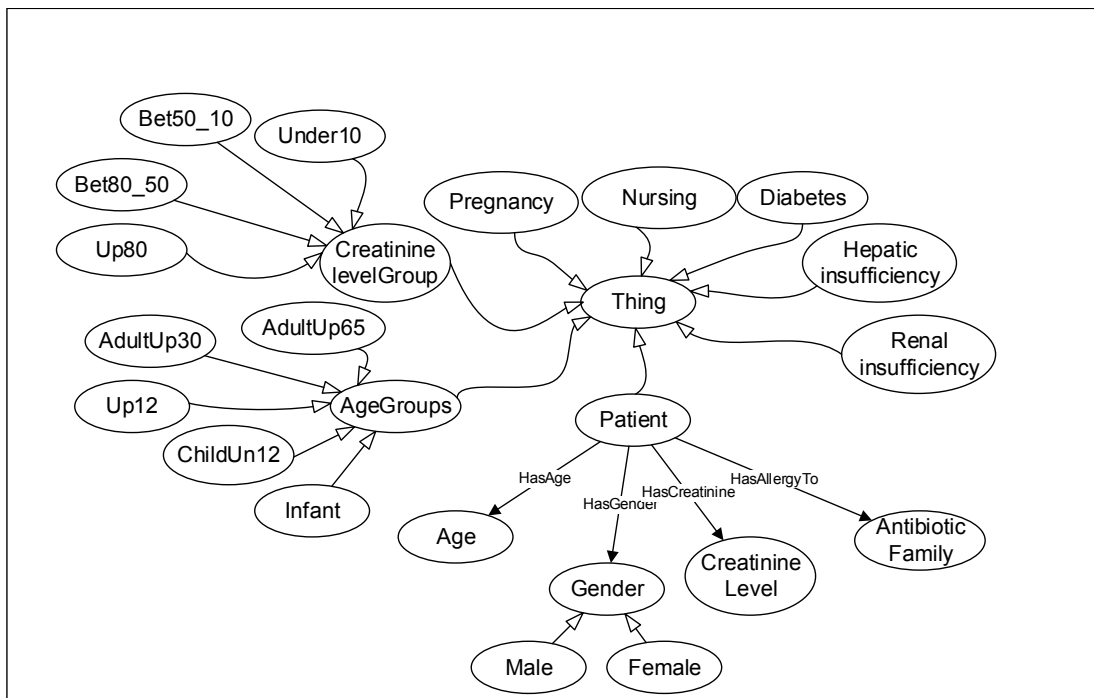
Bet50_10
Under10
Bet80_50
Up80
Creatinine levelGroup
Pregnancy
Nursing
Diabetes
Hepatic insufficiency
Thing
Renal insufficiency
AdultUp30
AdultUp65
Up12
AgeGroups
ChildUn12
Infant
Patient
HasAge
HasGender
HasCreatinine
HasAllergyTo
Age
Gender
Creatinine Level
Antibiotic Family
Male
Female